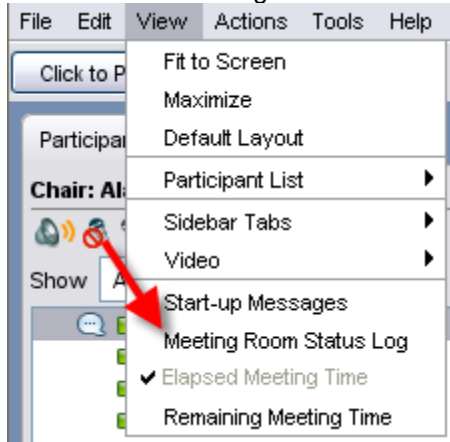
File Edit View Actions Tools Help

Click to P

Participan

Chair: Al

Show A

Fit to Screen
Maximize
Default Layout
Participant List
Sidebar Tabs
Video
Start-up Messages
Meeting Room Status Log
✔ Elapsed Meeting Time
Remaining Meeting Time